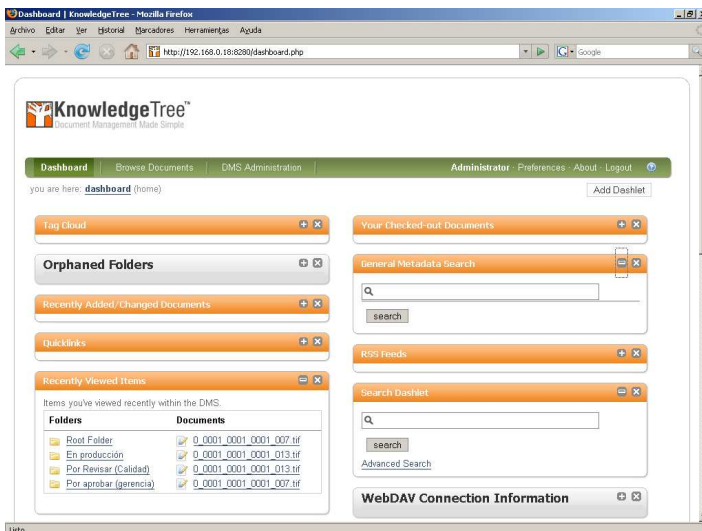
Dashboard | KnowledgeTree - Mozilla Firefox

Archivo Editar Ver Historial Marcadores Herramientas Ayuda

http://192.168.0.18:8280/dashboard.php

Google

KnowledgeTree™
Document Management Made Simple

Dashboard Browse Documents DMS Administration

Administrator · Preferences · About · Logout

you are here: dashboard (home)

Add Dashlet

Tag Cloud

Orphaned Folders

Recently Added/Changed Documents

Quicklinks

Recently Viewed Items

Items you've viewed recently within the DMS.

| Folders | Documents |
|---|---|
| Root Folder | 0_0001_0001_0001_007.tif |
| En producción | 0_0001_0001_0001_013.tif |
| Por Revisar (Calidad) | 0_0001_0001_0001_013.tif |
| Por aprobar (gerencia) | 0_0001_0001_0001_007.tif |

Your Checked-out Documents

General Metadata Search

search

RSS Feeds

Search Dashlet

search

Advanced Search

WebDAV Connection Information

Listo